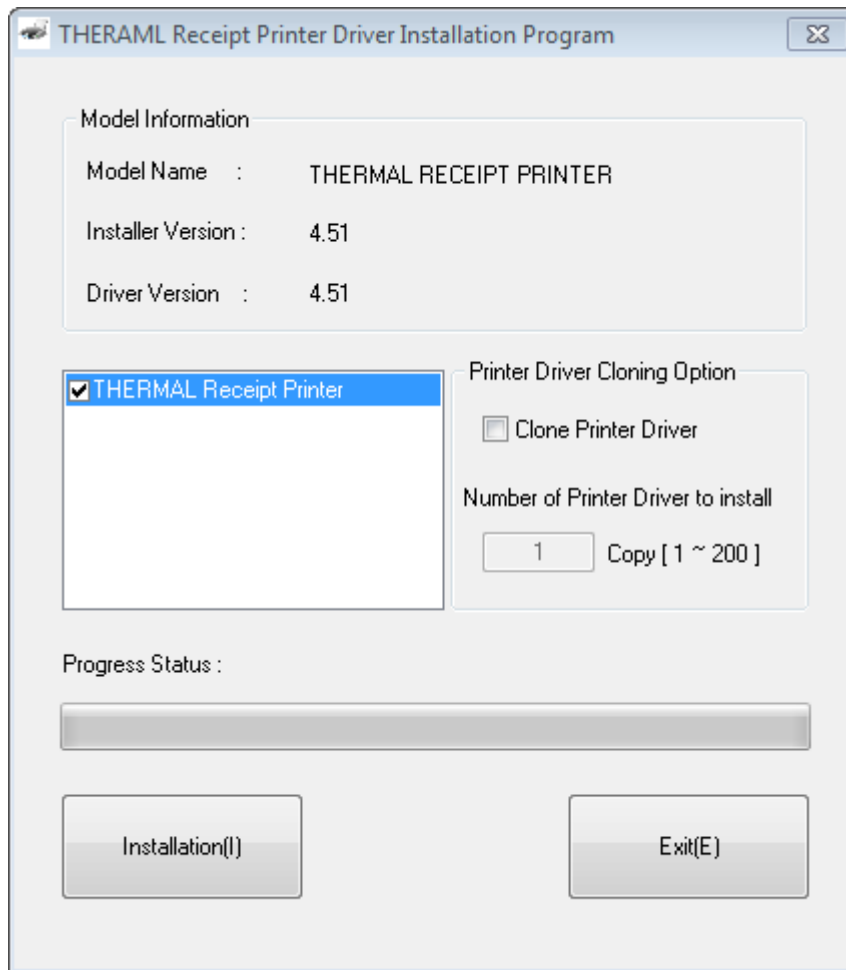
THERAML Receipt Printer Driver Installation Program

Model Information

Model Name : THERMAL RECEIPT PRINTER

Installer Version : 4.51

Driver Version : 4.51

THERMAL Receipt Printer

Printer Driver Cloning Option

Clone Printer Driver

Number of Printer Driver to install

1 Copy [ 1 ~ 200 ]

Progress Status :

Installation(I)

Exit(E)